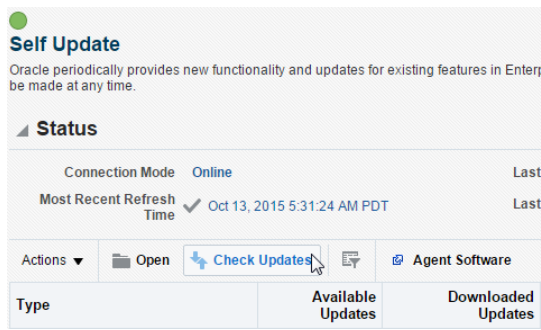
Self Update

Oracle periodically provides new functionality and updates for existing features in Enterp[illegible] be made at any time.

Status

Connection Mode Online

Most Recent Refresh Time Oct 13, 2015 5:31:24 AM PDT

Last

Last

Actions ▼ Open Check Updates Agent Software

| Type | Available Updates | Downloaded Updates |
|---|---|---|